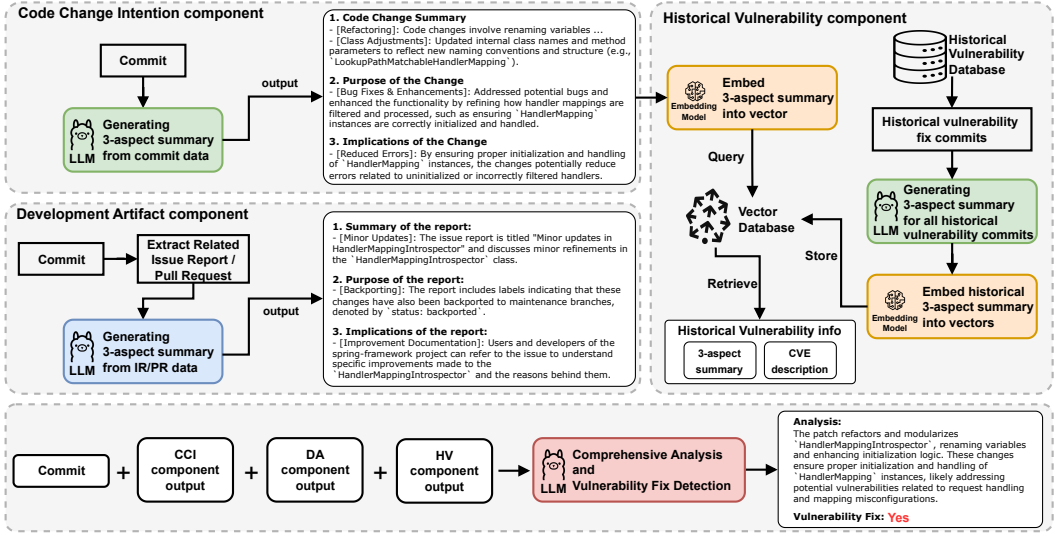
Code Change Intention component

Commit

output

LLM Generating 3-aspect summary from commit data

1. Code Change Summary
- [Refactoring]: Code changes involve renaming variables ...
- [Class Adjustments]: Updated internal class names and method parameters to reflect new naming conventions and structure (e.g., `LookupPathMatchableHandlerMapping`).

2. Purpose of the Change
- [Bug Fixes & Enhancements]: Addressed potential bugs and enhanced the functionality by refining how handler mappings are filtered and processed, such as ensuring `HandlerMapping` instances are correctly initialized and handled.

3. Implications of the Change
- [Reduced Errors]: By ensuring proper initialization and handling of `HandlerMapping` instances, the changes potentially reduce errors related to uninitialized or incorrectly filtered handlers.

Historical Vulnerability component

Embedding Model Embed 3-aspect summary into vector

Historical Vulnerability Database

Historical vulnerability fix commits

Query

Vector Database

LLM Generating 3-aspect summary for all historical vulnerability commits

Store

Retrieve

Embedding Model Embed historical 3-aspect summary into vectors

Historical Vulnerability info
3-aspect summary
CVE description

Development Artifact component

Commit

Extract Related Issue Report / Pull Request

output

LLM Generating 3-aspect summary from IR/PR data

1. Summary of the report:
- [Minor Updates]: The issue report is titled "Minor updates in HandlerMappingIntrospector" and discusses minor refinements in the `HandlerMappingIntrospector` class.

2. Purpose of the report:
- [Backporting]: The report includes labels indicating that these changes have also been backported to maintenance branches, denoted by `status: backported`.

3. Implications of the report:
- [Improvement Documentation]: Users and developers of the spring-framework project can refer to the issue to understand specific improvements made to the `HandlerMappingIntrospector` and the reasons behind them.

Commit + CCI component output + DA component output + HV component output

LLM Comprehensive Analysis and Vulnerability Fix Detection

Analysis:
The patch refactors and modularizes `HandlerMappingIntrospector`, renaming variables and enhancing initialization logic. These changes ensure proper initialization and handling of `HandlerMapping` instances, likely addressing potential vulnerabilities related to request handling and mapping misconfigurations.

Vulnerability Fix: Yes